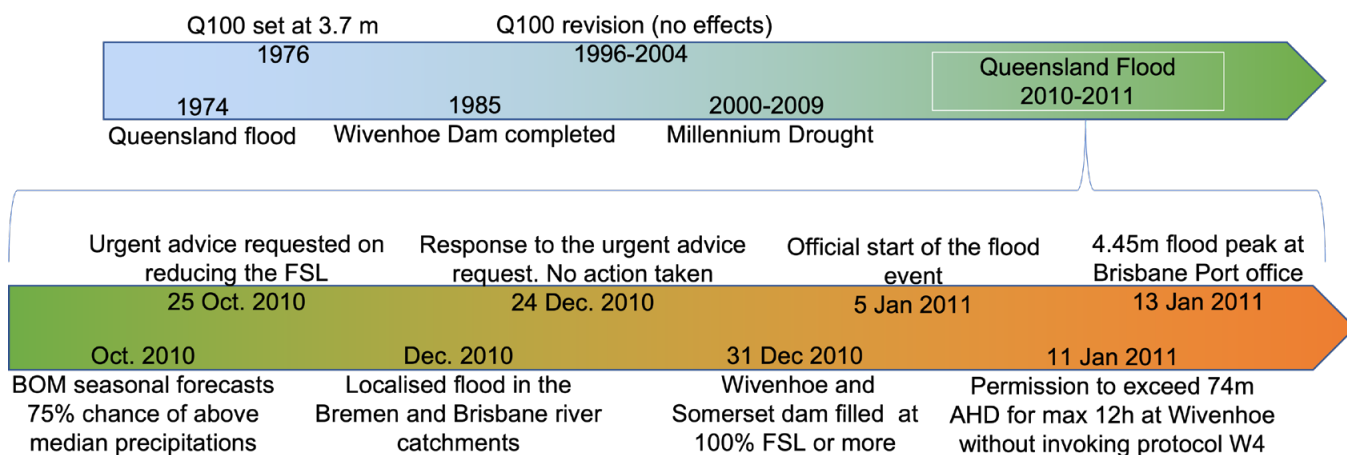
Q100 set at 3.7 m
1976

Q100 revision (no effects)
1996-2004

Queensland Flood
2010-2011

1974
Queensland flood

1985
Wivenhoe Dam completed

2000-2009
Millennium Drought

Urgent advice requested on reducing the FSL
25 Oct. 2010

Response to the urgent advice request. No action taken
24 Dec. 2010

Official start of the flood event
5 Jan 2011

4.45m flood peak at Brisbane Port office
13 Jan 2011

Oct. 2010
BOM seasonal forecasts 75% chance of above median precipitations

Dec. 2010
Localised flood in the Bremen and Brisbane river catchments

31 Dec 2010
Wivenhoe and Somerset dam filled at 100% FSL or more

11 Jan 2011
Permission to exceed 74m AHD for max 12h at Wivenhoe without invoking protocol W4